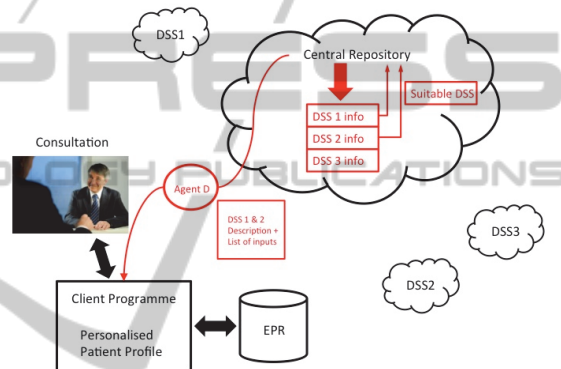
DSS1

Central Repository

Suitable DSS

DSS 1 info

DSS 2 info

DSS 3 info

Consultation

Agent D

DSS 1 & 2 Description + List of inputs

DSS3

DSS2

Client Programme

Personalised Patient Profile

EPR

PRESS

SCIENCE AND TECHNOLOGY PUBLICATIONS